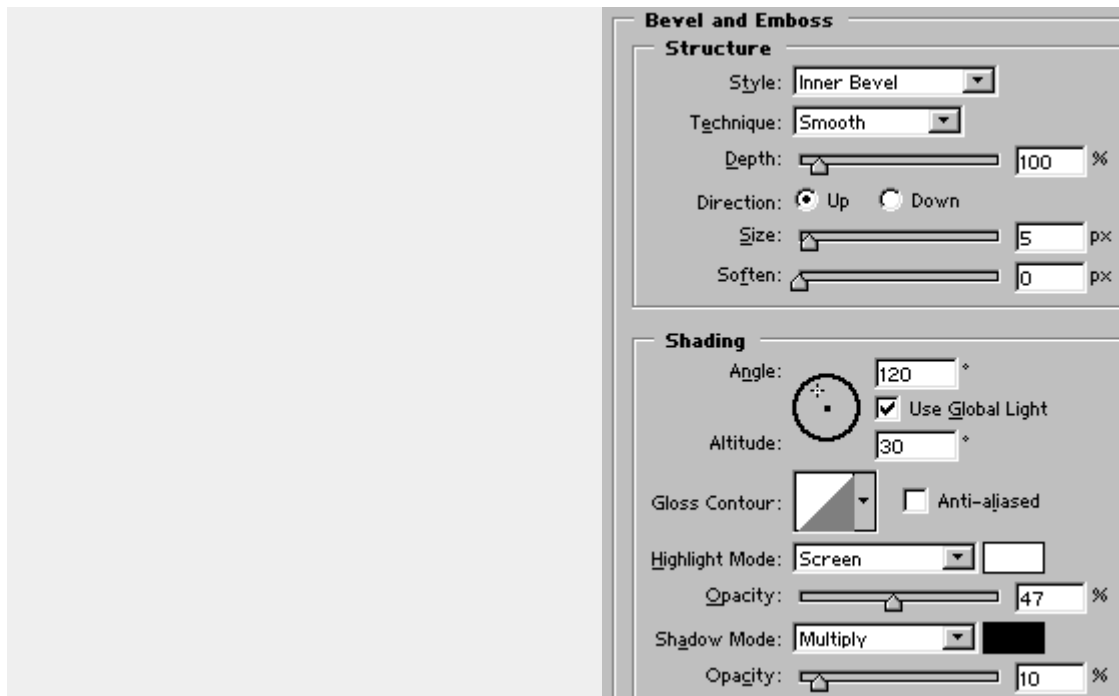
Bevel and Emboss

Structure

Style: Inner Bevel

Technique: Smooth

Depth: 100 %

Direction: Up Down

Size: 5 px

Soften: 0 px

Shading

Angle: 120 °

Use Global Light

Altitude: 30 °

Gloss Contour: Anti-aliased

Highlight Mode: Screen

Opacity: 47 %

Shadow Mode: Multiply

Opacity: 10 %